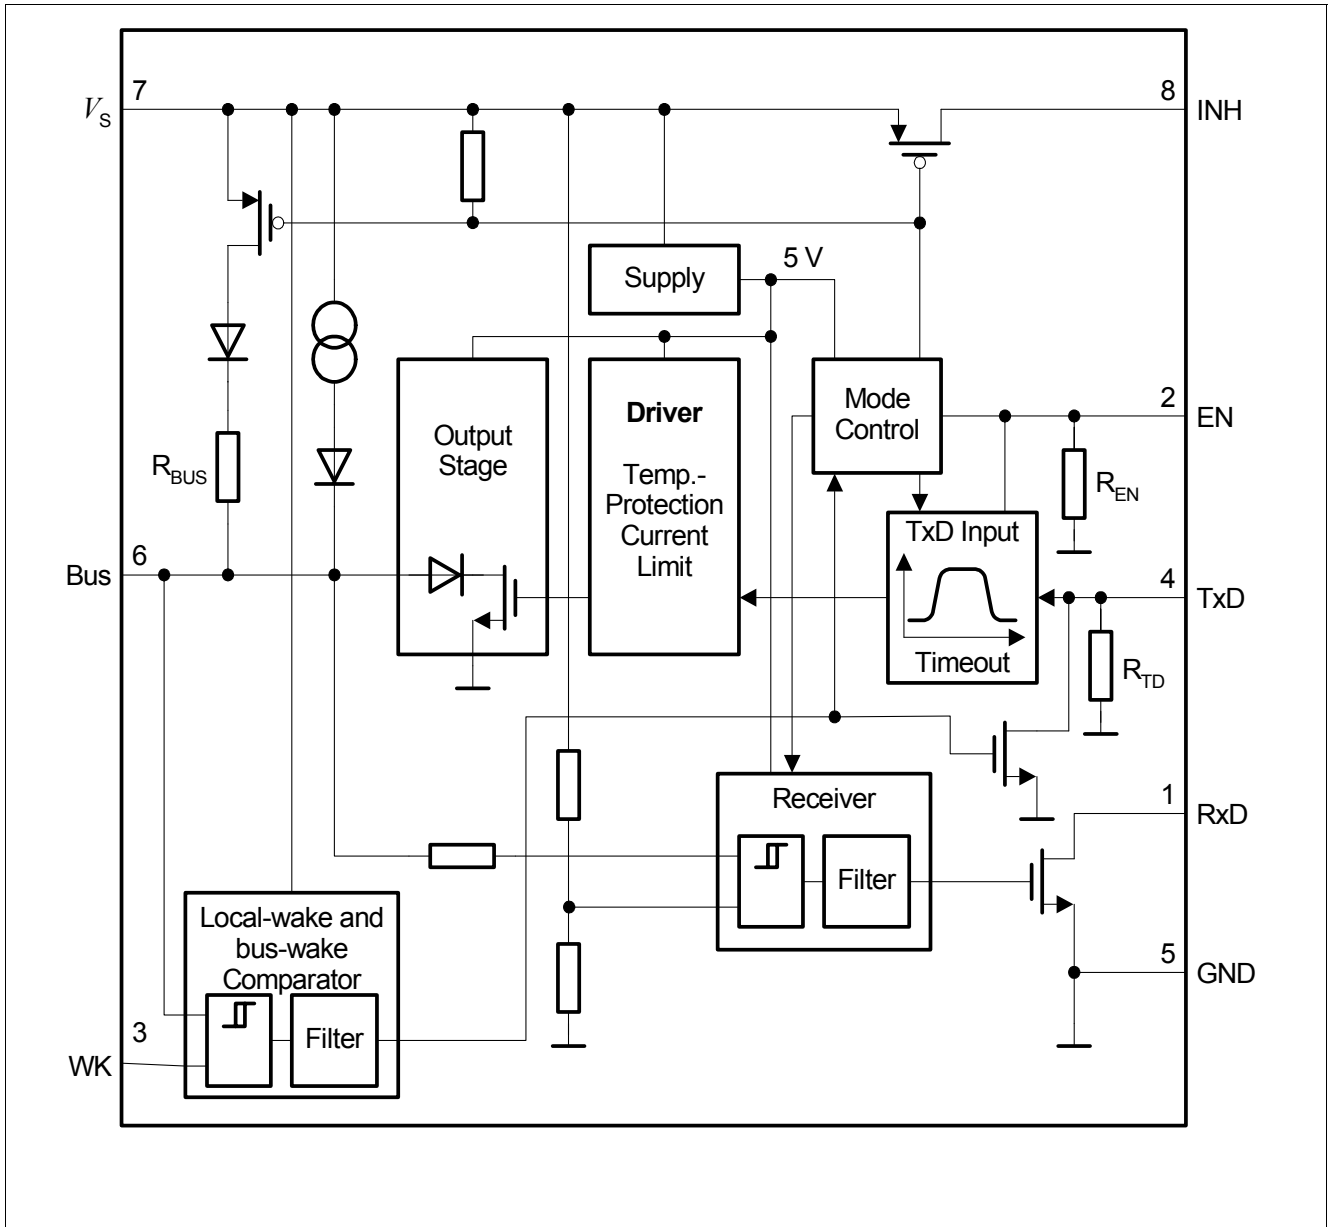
$V_S$ 7

8 INH

Supply

5 V

$R_{BUS}$

Output Stage

**Driver**

Temp.-Protection Current Limit

Mode Control

2 EN

$R_{EN}$

TxD Input

Timeout

Bus 6

4 TxD

$R_{TD}$

Receiver

Filter

1 RxD

Local-wake and bus-wake Comparator

Filter

5 GND

3

WK